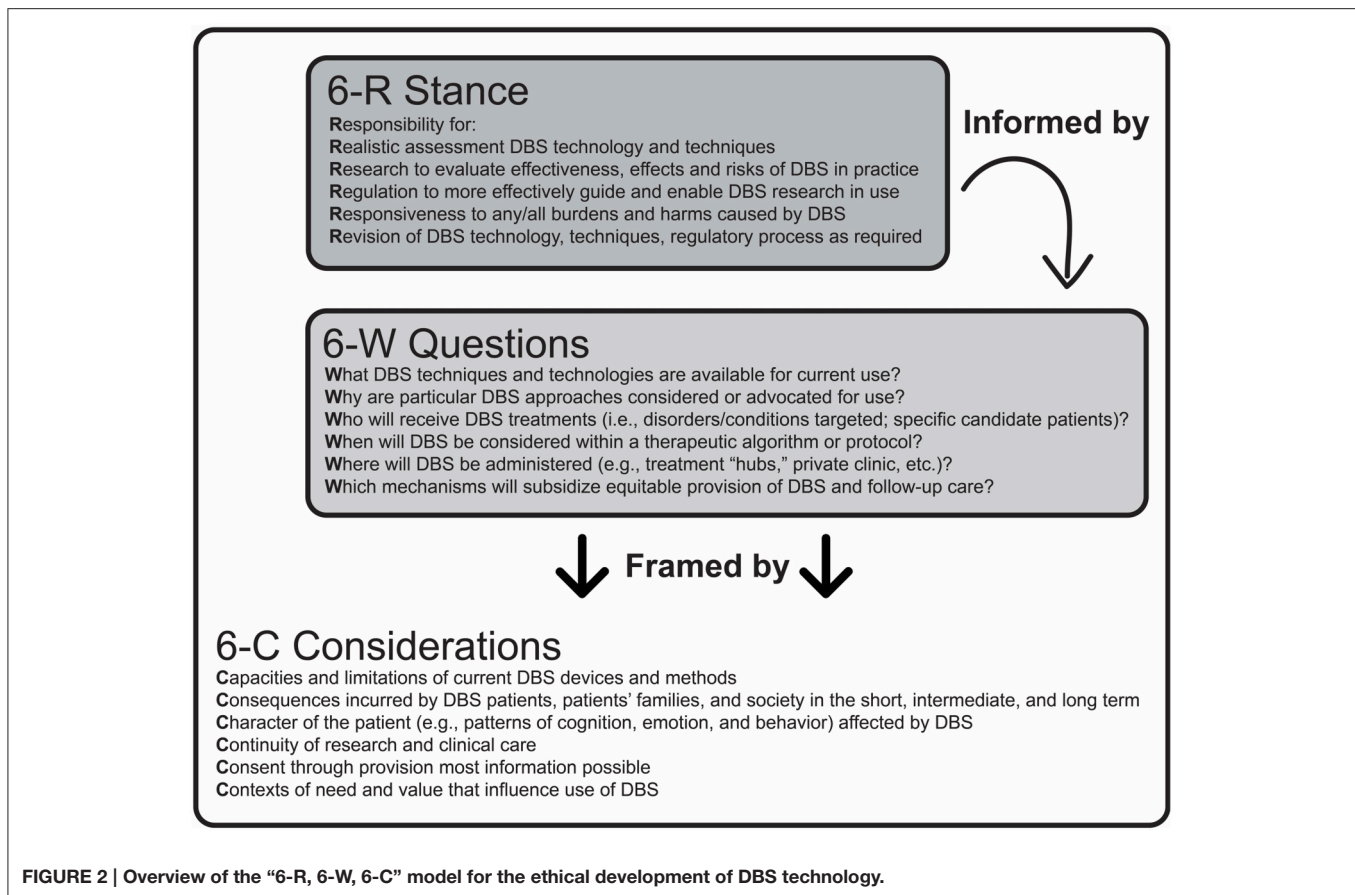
6-R Stance

Responsibility for:
Realistic assessment DBS technology and techniques
Research to evaluate effectiveness, effects and risks of DBS in practice
Regulation to more effectively guide and enable DBS research in use
Responsiveness to any/all burdens and harms caused by DBS
Revision of DBS technology, techniques, regulatory process as required

Informed by

6-W Questions

What DBS techniques and technologies are available for current use?
Why are particular DBS approaches considered or advocated for use?
Who will receive DBS treatments (i.e., disorders/conditions targeted; specific candidate patients)?
When will DBS be considered within a therapeutic algorithm or protocol?
Where will DBS be administered (e.g., treatment "hubs," private clinic, etc.)?
Which mechanisms will subsidize equitable provision of DBS and follow-up care?

Framed by

6-C Considerations

Capacities and limitations of current DBS devices and methods
Consequences incurred by DBS patients, patients' families, and society in the short, intermediate, and long term
Character of the patient (e.g., patterns of cognition, emotion, and behavior) affected by DBS
Continuity of research and clinical care
Consent through provision most information possible
Contexts of need and value that influence use of DBS

FIGURE 2 | Overview of the "6-R, 6-W, 6-C" model for the ethical development of DBS technology.